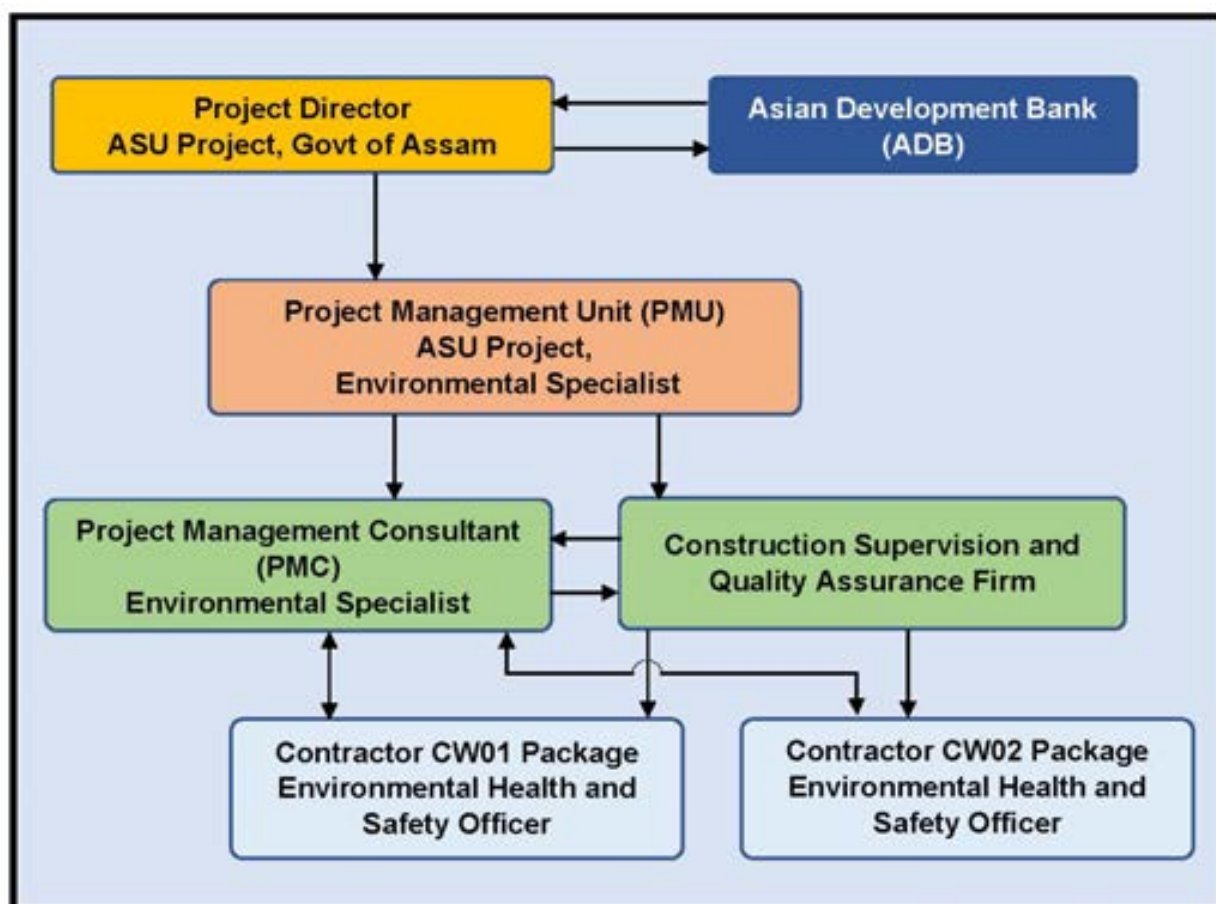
Project Director
ASU Project, Govt of Assam

Asian Development Bank
(ADB)

Project Management Unit (PMU)
ASU Project,
Environmental Specialist

Project Management Consultant
(PMC)
Environmental Specialist

Construction Supervision and
Quality Assurance Firm

Contractor CW01 Package
Environmental Health and
Safety Officer

Contractor CW02 Package
Environmental Health and
Safety Officer